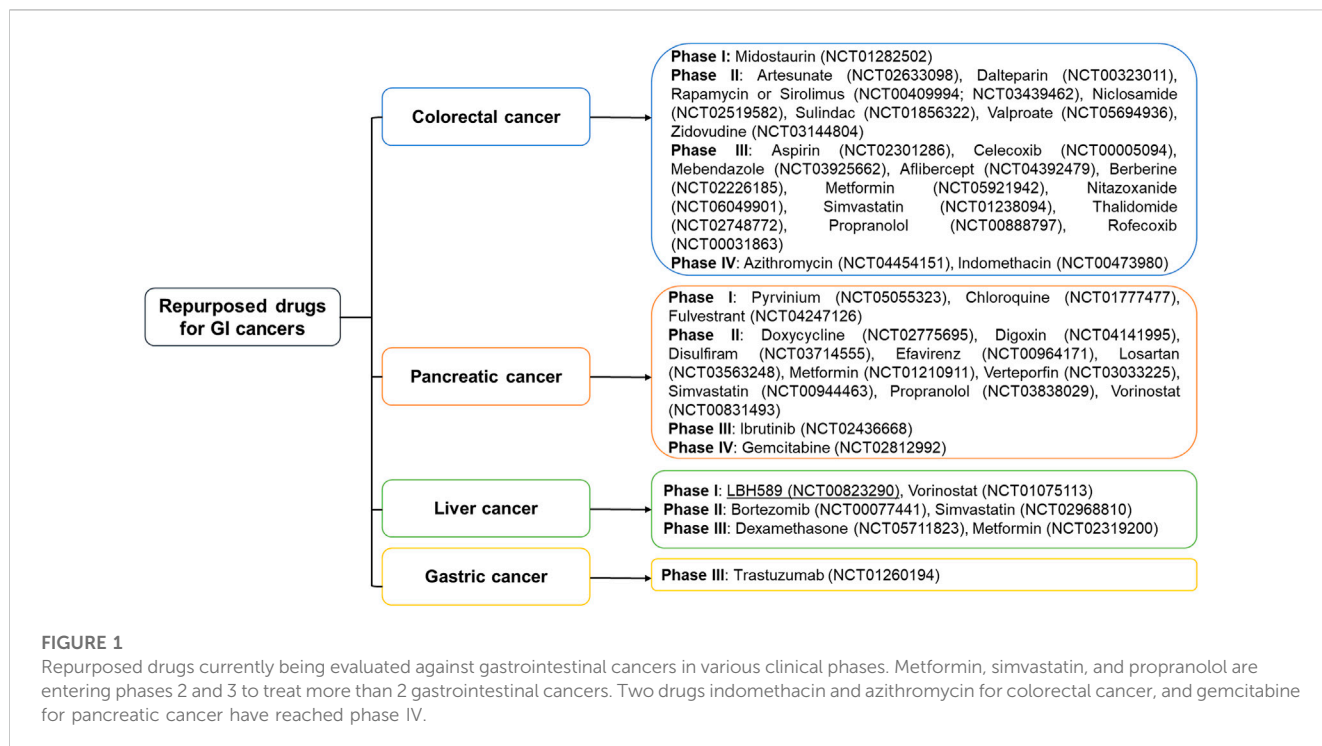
Repurposed drugs for GI cancers

Colorectal cancer

Phase I: Midostaurin (NCT01282502)
Phase II: Artesunate (NCT02633098), Dalteparin (NCT00323011), Rapamycin or Sirolimus (NCT00409994; NCT03439462), Niclosamide (NCT02519582), Sulindac (NCT01856322), Valproate (NCT05694936), Zidovudine (NCT03144804)
Phase III: Aspirin (NCT02301286), Celecoxib (NCT00005094), Mebendazole (NCT03925662), Aflibercept (NCT04392479), Berberine (NCT02226185), Metformin (NCT05921942), Nitazoxanide (NCT06049901), Simvastatin (NCT01238094), Thalidomide (NCT02748772), Propranolol (NCT00888797), Rofecoxib (NCT00031863)
Phase IV: Azithromycin (NCT04454151), Indomethacin (NCT00473980)

Pancreatic cancer

Phase I: Pyrvinium (NCT05055323), Chloroquine (NCT01777477), Fulvestrant (NCT04247126)
Phase II: Doxycycline (NCT02775695), Digoxin (NCT04141995), Disulfiram (NCT03714555), Efavirenz (NCT00964171), Losartan (NCT03563248), Metformin (NCT01210911), Verteporfin (NCT03033225), Simvastatin (NCT00944463), Propranolol (NCT03838029), Vorinostat (NCT00831493)
Phase III: Ibrutinib (NCT02436668)
Phase IV: Gemcitabine (NCT02812992)

Liver cancer

Phase I: LBH589 (NCT00823290), Vorinostat (NCT01075113)
Phase II: Bortezomib (NCT00077441), Simvastatin (NCT02968810)
Phase III: Dexamethasone (NCT05711823), Metformin (NCT02319200)

Gastric cancer

Phase III: Trastuzumab (NCT01260194)

FIGURE 1
Repurposed drugs currently being evaluated against gastrointestinal cancers in various clinical phases. Metformin, simvastatin, and propranolol are entering phases 2 and 3 to treat more than 2 gastrointestinal cancers. Two drugs indomethacin and azithromycin for colorectal cancer, and gemcitabine for pancreatic cancer have reached phase IV.